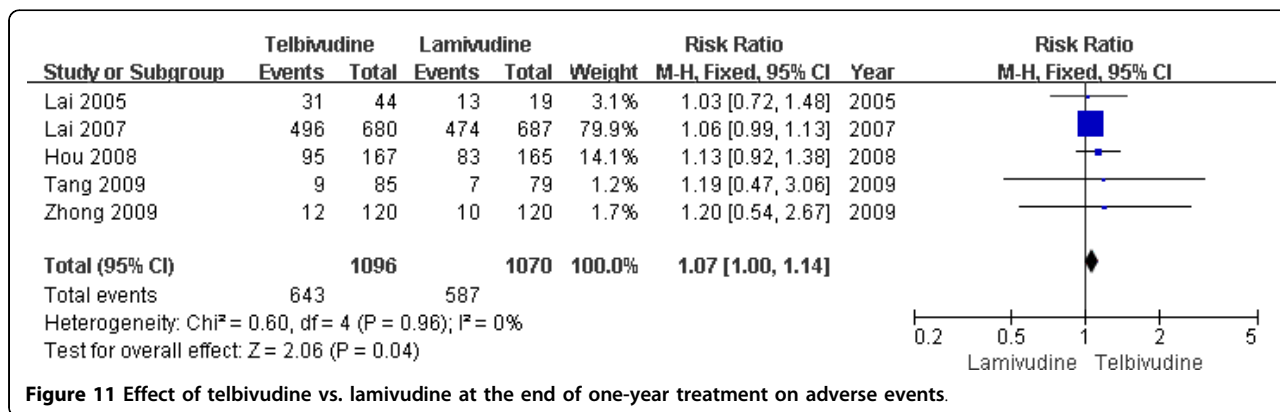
| Study or Subgroup | Telbivudine Events | Telbivudine Total | Lamivudine Events | Lamivudine Total | Weight | Risk Ratio M-H, Fixed, 95% CI | Year |
|---|---|---|---|---|---|---|---|
| Lai 2005 | 31 | 44 | 13 | 19 | 3.1% | 1.03 [0.72, 1.48] | 2005 |
| Lai 2007 | 496 | 680 | 474 | 687 | 79.9% | 1.06 [0.99, 1.13] | 2007 |
| Hou 2008 | 95 | 167 | 83 | 165 | 14.1% | 1.13 [0.92, 1.38] | 2008 |
| Tang 2009 | 9 | 85 | 7 | 79 | 1.2% | 1.19 [0.47, 3.06] | 2009 |
| Zhong 2009 | 12 | 120 | 10 | 120 | 1.7% | 1.20 [0.54, 2.67] | 2009 |
| Total (95% CI) | | 1096 | | 1070 | 100.0% | 1.07 [1.00, 1.14] | |
| Total events | 643 | | 587 | | | | |

Heterogeneity: Chi² = 0.60, df = 4 (P = 0.96); I² = 0%
Test for overall effect: Z = 2.06 (P = 0.04)

Risk Ratio
M-H, Fixed, 95% CI

0.2 0.5 1 2 5
Lamivudine Telbivudine

Figure 11 Effect of telbivudine vs. lamivudine at the end of one-year treatment on adverse events.